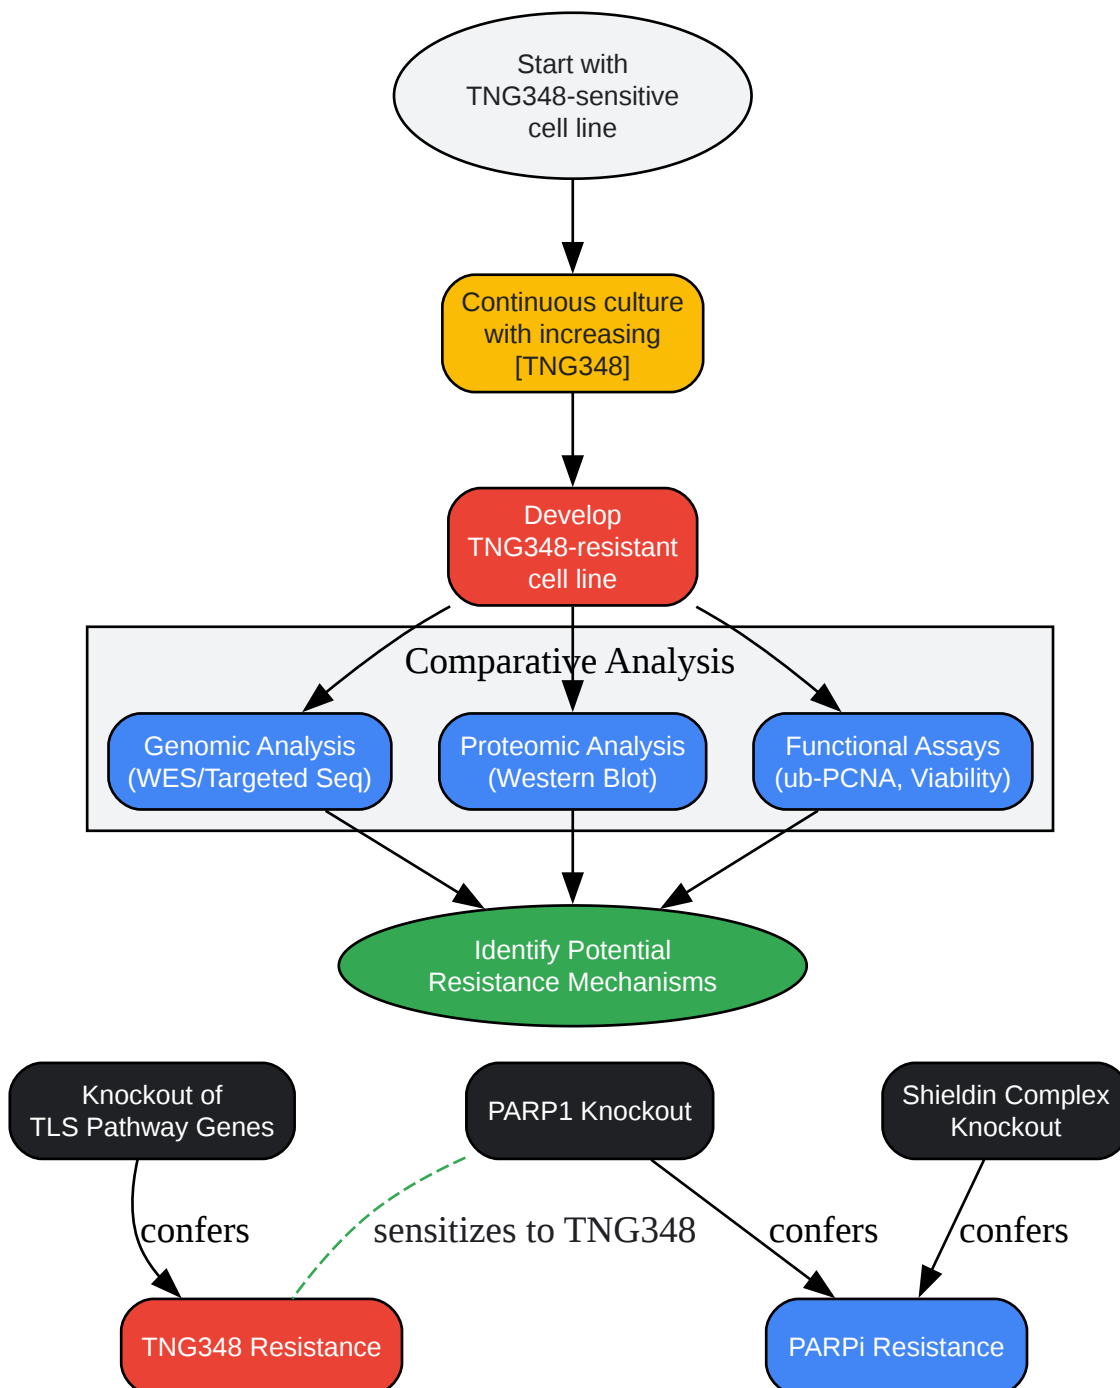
Start with TNG348-sensitive cell line

Continuous culture with increasing [TNG348]

Develop TNG348-resistant cell line

Comparative Analysis

Genomic Analysis (WES/Targeted Seq)

Proteomic Analysis (Western Blot)

Functional Assays (ub-PCNA, Viability)

Identify Potential Resistance Mechanisms

Knockout of TLS Pathway Genes

PARP1 Knockout

Shieldin Complex Knockout

confers

sensitizes to TNG348

confers

confers

TNG348 Resistance

PARPi Resistance